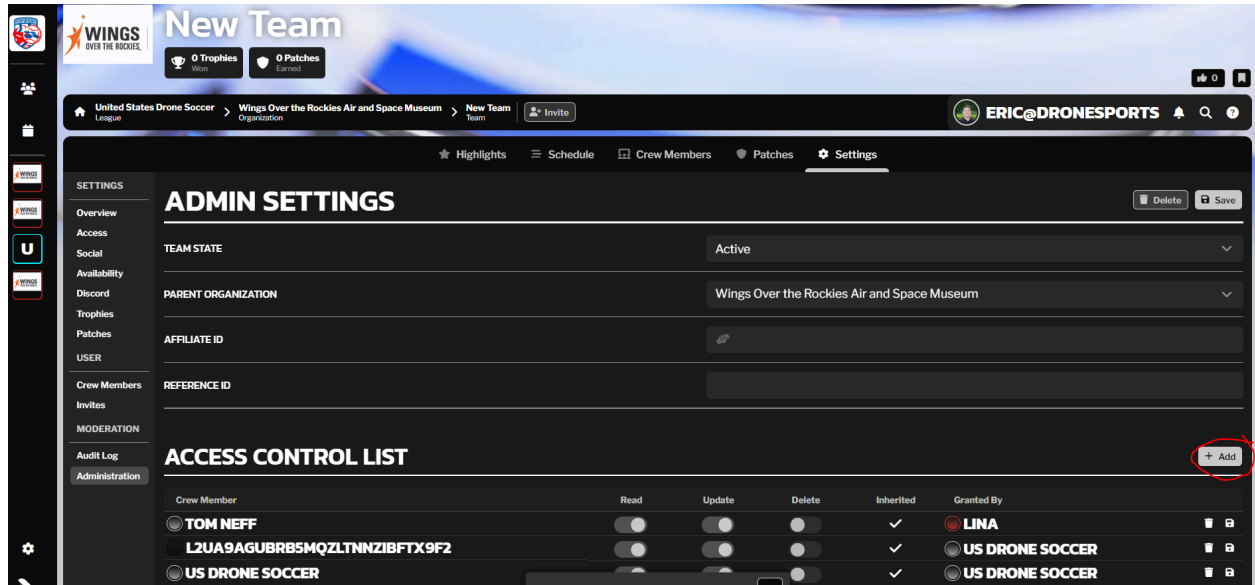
WINGS OVER THE ROCKIES

New Team

0 Trophies Won

0 Patches Earned

0

United States Drone Soccer League > Wings Over the Rockies Air and Space Museum Organization > New Team Team

Invite

ERIC@DRONESPORTS

Highlights Schedule Crew Members Patches Settings

SETTINGS
Overview
Access
Social
Availability
Discord
Trophies
Patches
USER
Crew Members
Invites
MODERATION
Audit Log
Administration

ADMIN SETTINGS

Delete Save

TEAM STATE
Active

PARENT ORGANIZATION
Wings Over the Rockies Air and Space Museum

AFFILIATE ID

REFERENCE ID

ACCESS CONTROL LIST

+ Add

| Crew Member | Read | Update | Delete | Inherited | Granted By |
|---|---|---|---|---|---|
| TOM NEFF | | | | ✓ | LINA |
| L2UA9AGUBRB5MQZLTNNZIBFTX9F2 | | | | ✓ | US DRONE SOCCER |
| US DRONE SOCCER | | | | ✓ | US DRONE SOCCER |